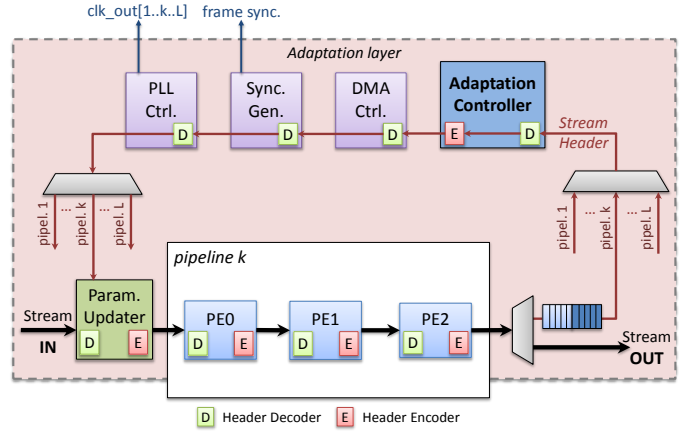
clk_out[1..k..L]
frame sync.

Adaptation layer

PLL Ctrl.
D

Sync. Gen.
D

DMA Ctrl.
D

Adaptation Controller
E
D

Stream Header

pipel. 1
... pipel. k
... pipel. L

pipel. 1
... pipel. k
... pipel. L

pipeline k

Stream
IN

Param. Updater
D
E

PE0
D
E

PE1
D
E

PE2
D
E

Stream
OUT

D Header Decoder
E Header Encoder